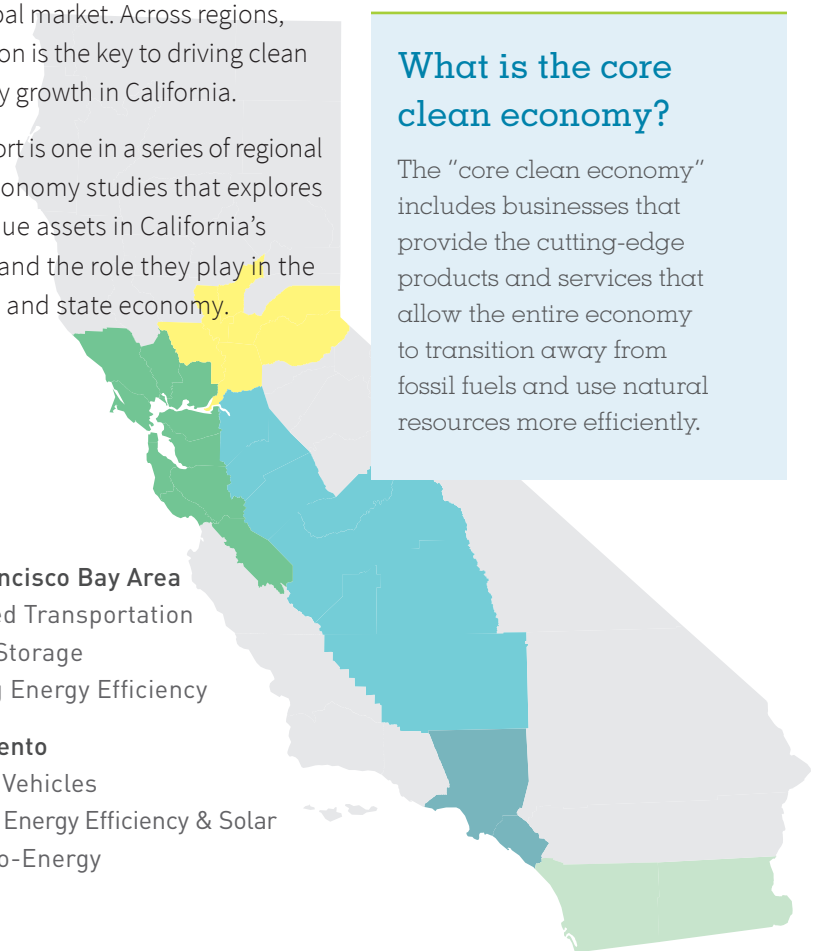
bal market. Across regions, on is the key to driving clean y growth in California.

ort is one in a series of regional onomy studies that explores ue assets in California's and the role they play in the and state economy.

What is the core clean economy?

The "core clean economy" includes businesses that provide the cutting-edge products and services that allow the entire economy to transition away from fossil fuels and use natural resources more efficiently.

ncisco Bay Area
ed Transportation
Storage
Energy Efficiency

ento
Vehicles
Energy Efficiency & Solar
o-Energy